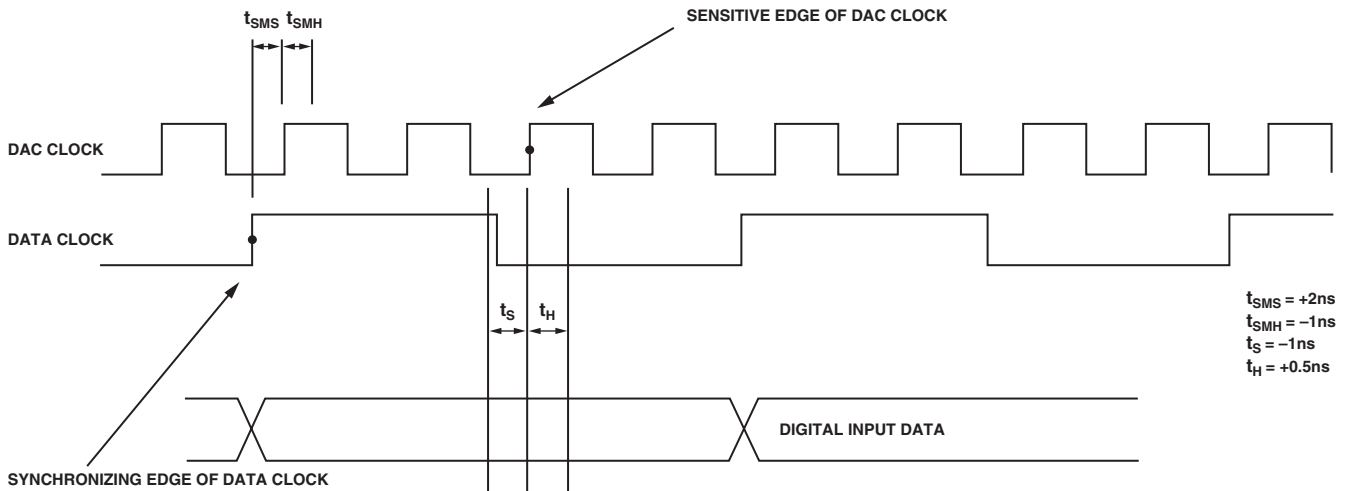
$t_{SMS}$ $t_{SMH}$

SENSITIVE EDGE OF DAC CLOCK

DAC CLOCK

DATA CLOCK

$t_S$ $t_H$

$t_{SMS} = +2ns$
$t_{SMH} = –1ns$
$t_S = –1ns$
$t_H = +0.5ns$

DIGITAL INPUT DATA

SYNCHRONIZING EDGE OF DATA CLOCK